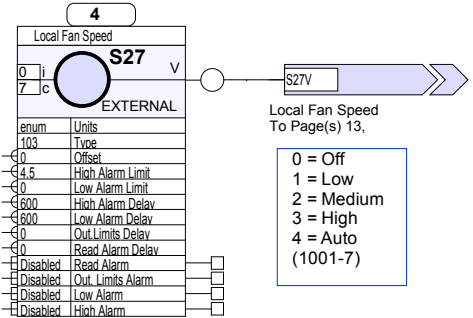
4

Local Fan Speed

S27

0 i
7 c

V

EXTERNAL

S27V

Local Fan Speed
To Page(s) 13,

| enum | Units |
|---|---|
| 103 | Type |
| 0 | Offset |
| 4.5 | High Alarm Limit |
| 0 | Low Alarm Limit |
| 600 | High Alarm Delay |
| 600 | Low Alarm Delay |
| 0 | Out Limits Delay |
| 0 | Read Alarm Delay |
| Disabled | Read Alarm |
| Disabled | Out. Limits Alarm |
| Disabled | Low Alarm |
| Disabled | High Alarm |

0 = Off
1 = Low
2 = Medium
3 = High
4 = Auto
(1001-7)